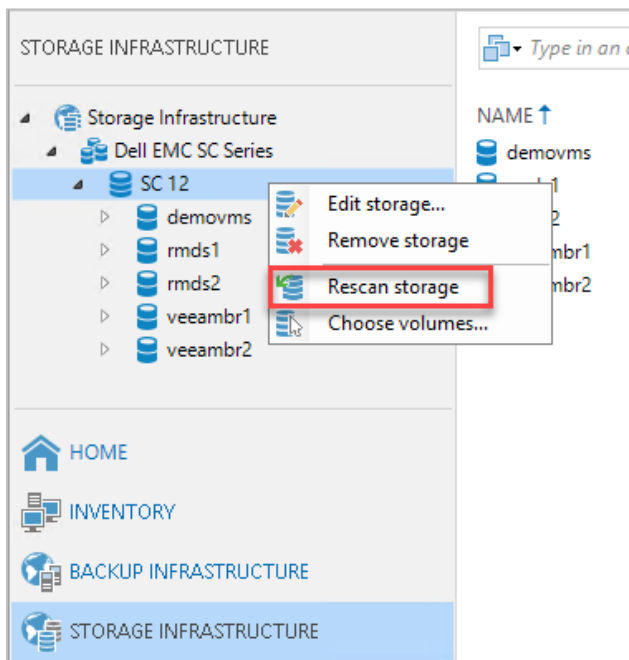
STORAGE INFRASTRUCTURE

Storage Infrastructure
Dell EMC SC Series
SC 12
demovms
rmds1
rmds2
veeambr1
veeambr2

Edit storage...
Remove storage
Rescan storage
Choose volumes...

Type in an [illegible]

NAME ↑
demovms
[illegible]1
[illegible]2
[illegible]mbr1
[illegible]mbr2

HOME
INVENTORY
BACKUP INFRASTRUCTURE
STORAGE INFRASTRUCTURE